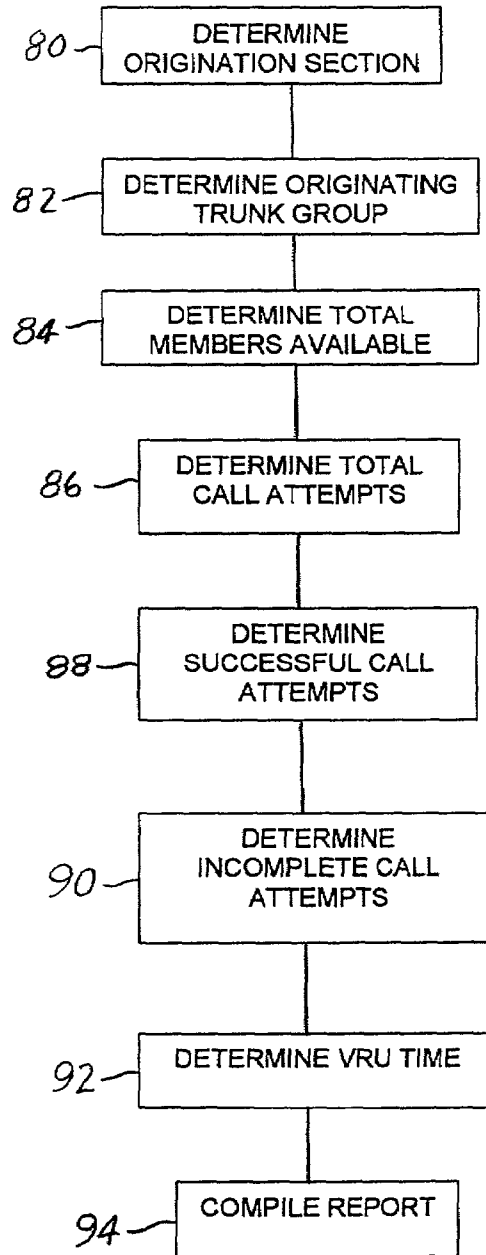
80 DETERMINE ORIGINATION SECTION

82 DETERMINE ORIGINATING TRUNK GROUP

84 DETERMINE TOTAL MEMBERS AVAILABLE

86 DETERMINE TOTAL CALL ATTEMPTS

88 DETERMINE SUCCESSFUL CALL ATTEMPTS

90 DETERMINE INCOMPLETE CALL ATTEMPTS

92 DETERMINE VRU TIME

94 COMPILE REPORT